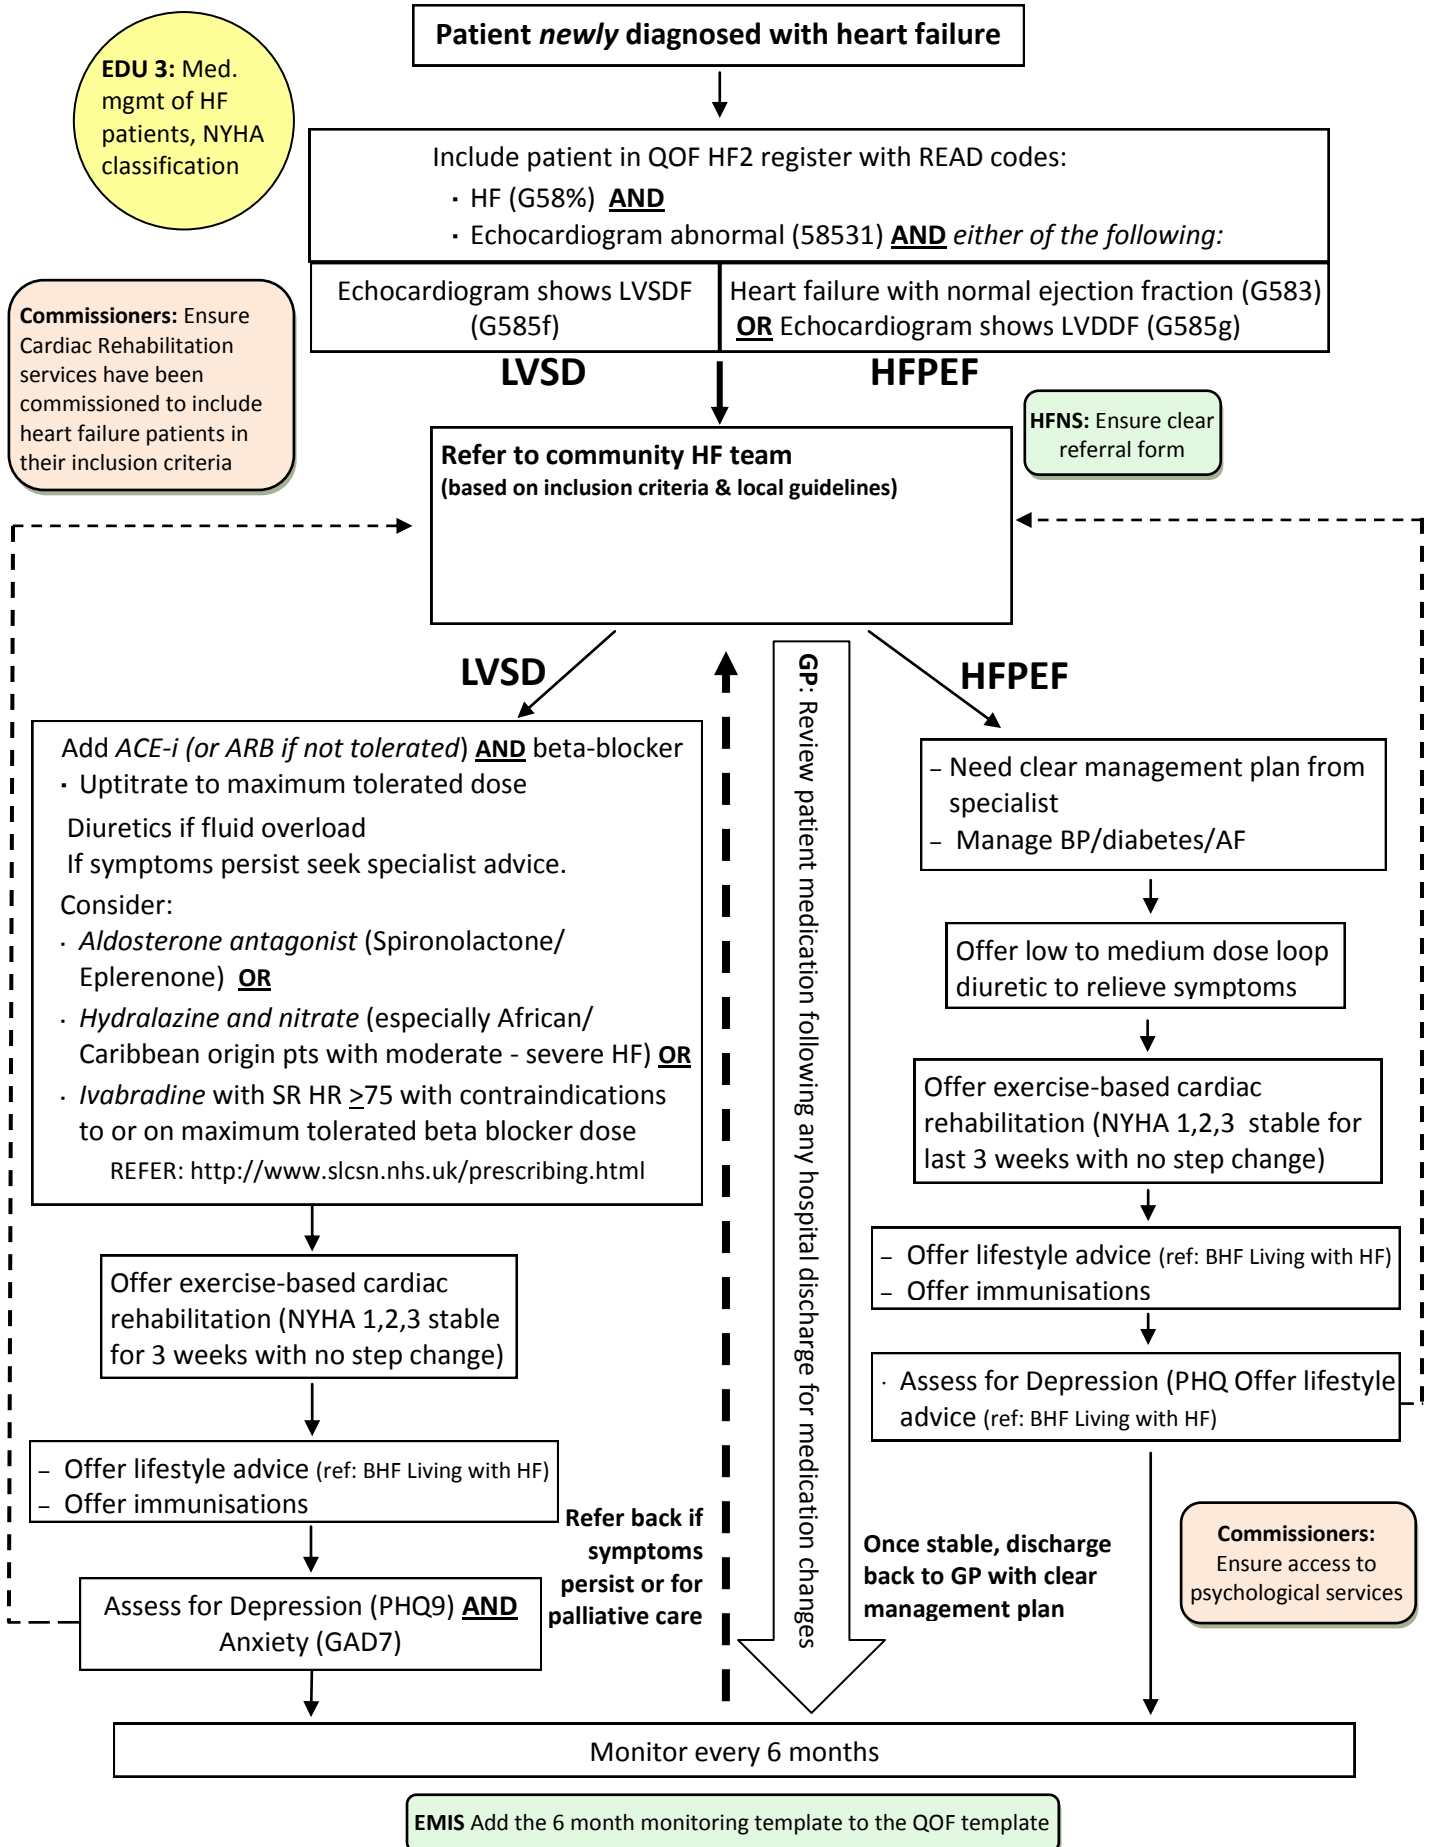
Patient newly diagnosed with heart failure

EDU 3: Med. mgmt of HF patients, NYHA classification

Include patient in QOF HF2 register with READ codes:
· HF (G58%) AND
· Echocardiogram abnormal (58531) AND either of the following:

| Echocardiogram shows LVSDF (G585f) | Heart failure with normal ejection fraction (G583) OR Echocardiogram shows LVDDF (G585g) |
|---|---|

LVSD

HFPEF

Commissioners: Ensure Cardiac Rehabilitation services have been commissioned to include heart failure patients in their inclusion criteria

HFNS: Ensure clear referral form

Refer to community HF team
(based on inclusion criteria & local guidelines)

LVSD

GP: Review patient medication following any hospital discharge for medication changes

HFPEF

Add ACE-i (or ARB if not tolerated) AND beta-blocker
· Uptitrate to maximum tolerated dose
Diuretics if fluid overload
If symptoms persist seek specialist advice.
Consider:
· Aldosterone antagonist (Spironolactone/ Eplerenone) OR
· Hydralazine and nitrate (especially African/ Caribbean origin pts with moderate - severe HF) OR
· Ivabradine with SR HR >75 with contraindications to or on maximum tolerated beta blocker dose
REFER: http://www.slcsn.nhs.uk/prescribing.html

Offer exercise-based cardiac rehabilitation (NYHA 1,2,3 stable for 3 weeks with no step change)

– Offer lifestyle advice (ref: BHF Living with HF)
– Offer immunisations

Assess for Depression (PHQ9) AND Anxiety (GAD7)

Refer back if symptoms persist or for palliative care

– Need clear management plan from specialist
– Manage BP/diabetes/AF

Offer low to medium dose loop diuretic to relieve symptoms

Offer exercise-based cardiac rehabilitation (NYHA 1,2,3 stable for last 3 weeks with no step change)

– Offer lifestyle advice (ref: BHF Living with HF)
– Offer immunisations

· Assess for Depression (PHQ Offer lifestyle advice (ref: BHF Living with HF)

Once stable, discharge back to GP with clear management plan

Commissioners: Ensure access to psychological services

Monitor every 6 months

EMIS Add the 6 month monitoring template to the QOF template